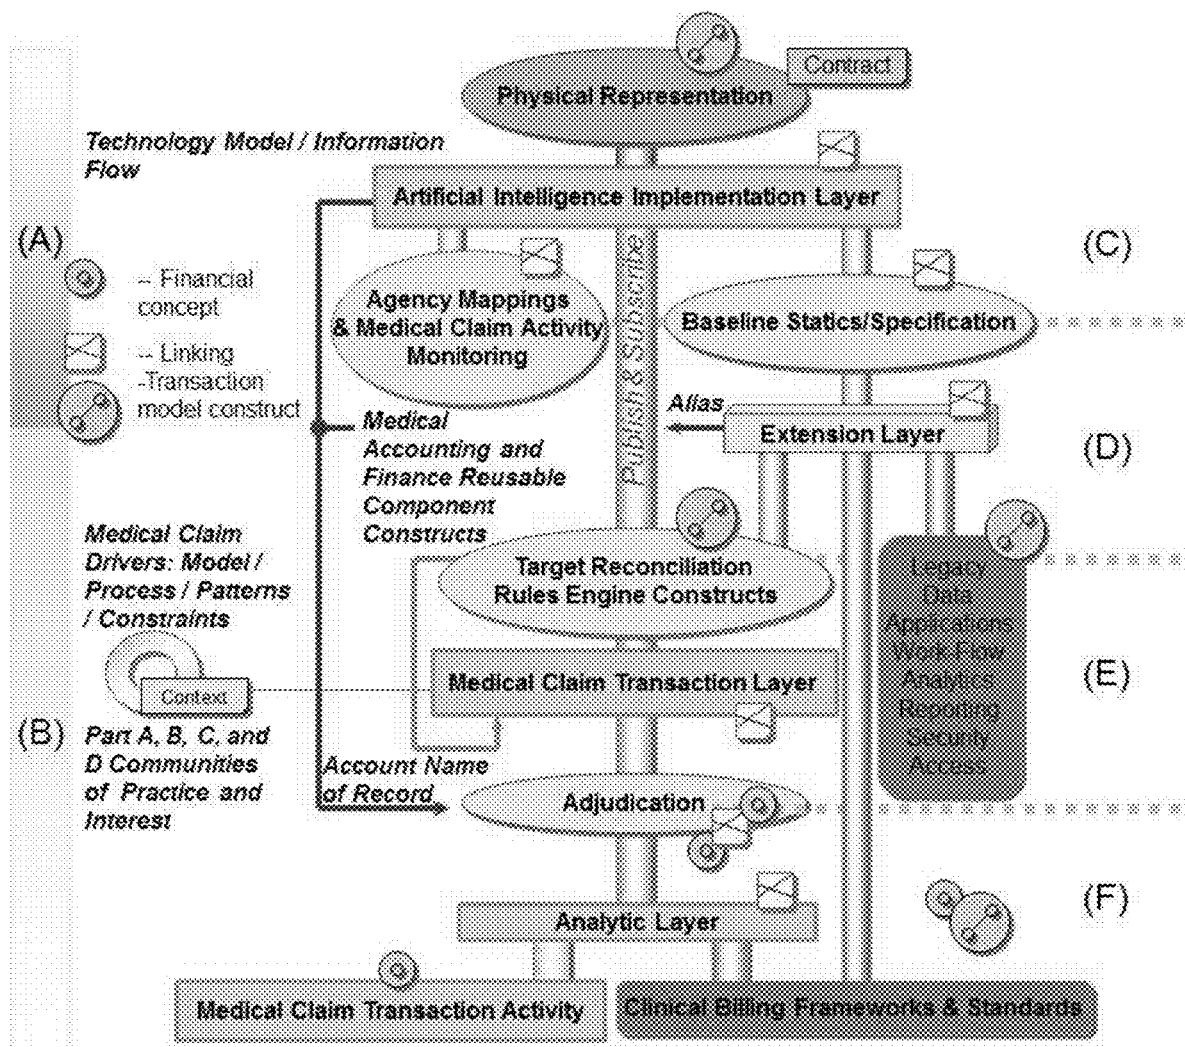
Contract

Physical Representation

Technology Model / Information Flow

Artificial Intelligence Implementation Layer

(A)

-- Financial concept

-- Linking -Transaction model construct

Agency Mappings & Medical Claim Activity Monitoring

Publish & Subscribe

(C)

Baseline Statics/Specification

Alias

Extension Layer

(D)

Medical Accounting and Finance Reusable Component Constructs

Medical Claim Drivers: Model / Process / Patterns / Constraints

Target Reconciliation Rules Engine Constructs

Legacy Data Applications Work Flow Analytics Reporting Security Access

Context

Medical Claim Transaction Layer

(E)

(B) Part A, B, C, and D Communities of Practice and Interest

Account Name of Record

Adjudication

(F)

Analytic Layer

Medical Claim Transaction Activity

Clinical Billing Frameworks & Standards